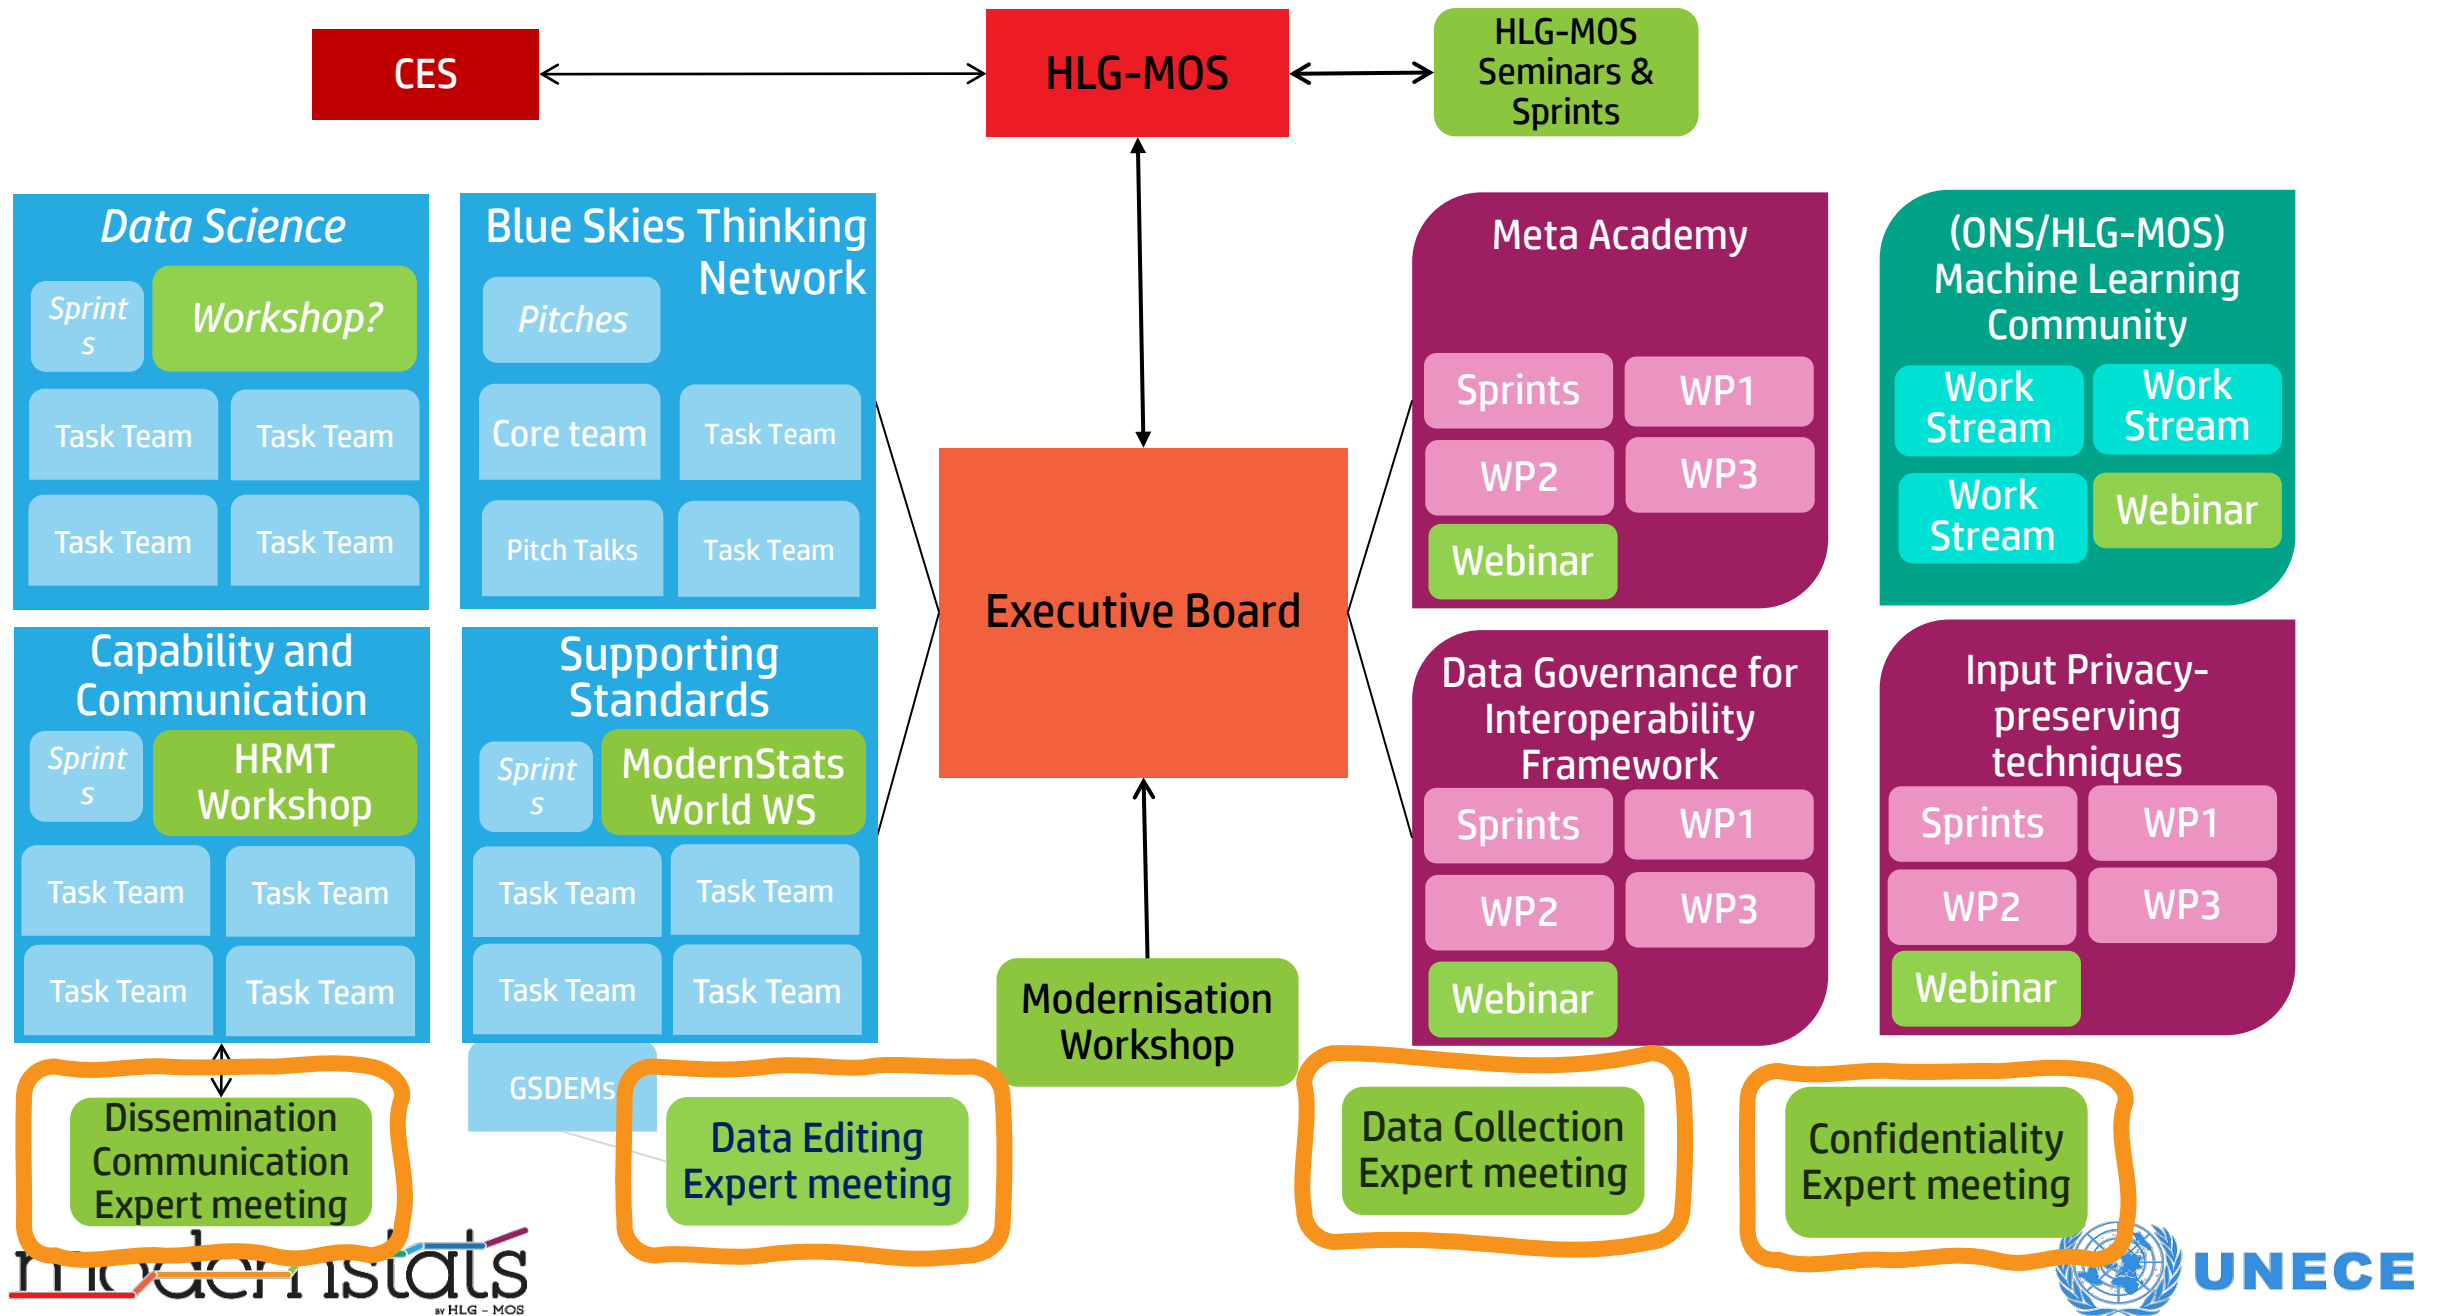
CES

HLG-MOS

HLG-MOS Seminars & Sprints

Data Science

Sprints

Workshop?

Task Team

Task Team

Task Team

Task Team

Blue Skies Thinking Network

Pitches

Core team

Task Team

Pitch Talks

Task Team

Executive Board

Meta Academy

Sprints

WP1

WP2

WP3

Webinar

(ONS/HLG-MOS) Machine Learning Community

Work Stream

Work Stream

Work Stream

Webinar

Capability and Communication

Sprints

HRMT Workshop

Task Team

Task Team

Task Team

Task Team

Supporting Standards

Sprints

ModernStats World WS

Task Team

Task Team

Task Team

Task Team

GSDEMs

Modernisation Workshop

Data Governance for Interoperability Framework

Sprints

WP1

WP2

WP3

Webinar

Input Privacy-preserving techniques

Sprints

WP1

WP2

WP3

Webinar

Dissemination Communication Expert meeting

Data Editing Expert meeting

Data Collection Expert meeting

Confidentiality Expert meeting

modernstats
by HLG - MOS

UNECE